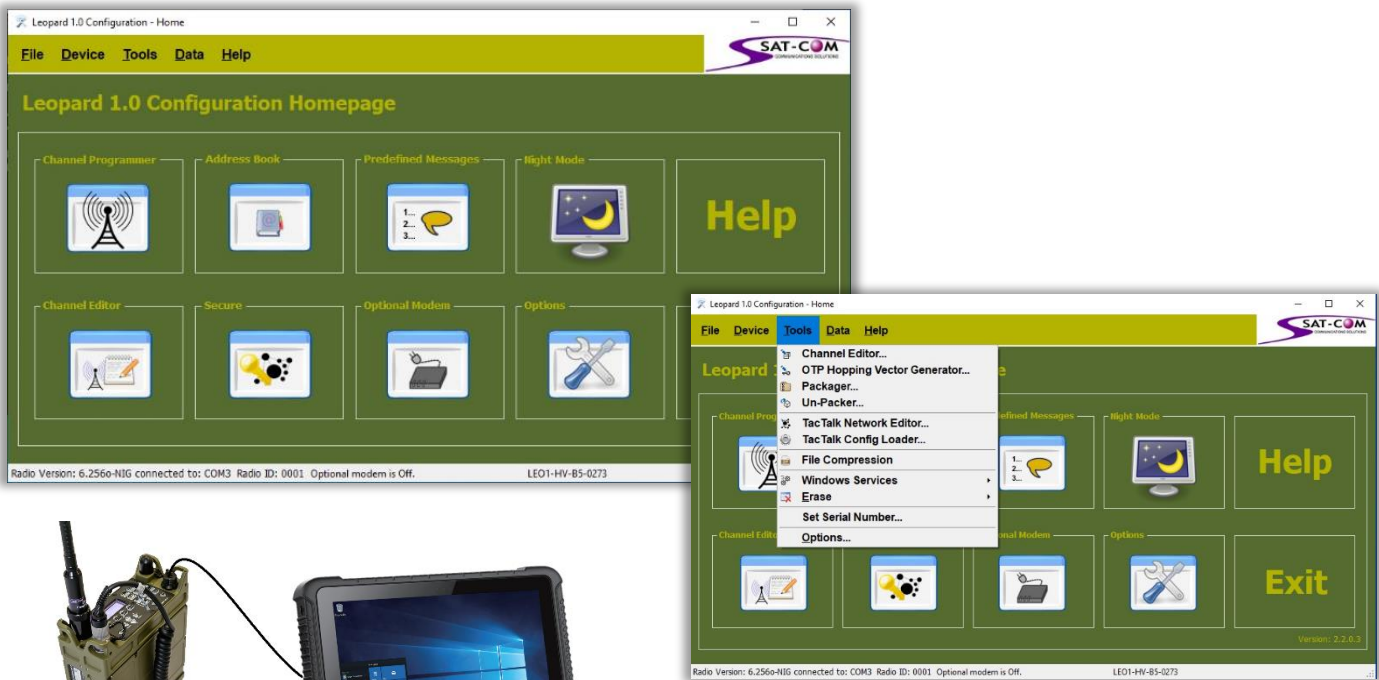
Leopard 1.0 Configuration - Home

File Device Tools Data Help

SAT-COM
COMMUNICATIONS SOLUTIONS

Leopard 1.0 Configuration Homepage

Channel Programmer

Address Book

Predefined Messages

1...
2...
3...

Night Mode

Help

Channel Editor

Secure

Optional Modem

Options

Radio Version: 6.256o-NIG connected to: COM3 Radio ID: 0001 Optional modem is Off. LEO1-HV-B5-0273

Leopard 1.0 Configuration - Home

File Device Tools Data Help

SAT-COM
COMMUNICATIONS SOLUTIONS

Leopard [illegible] e

Channel Editor...
OTP Hopping Vector Generator...
Packager...
Un-Packer...
TacTalk Network Editor...
TacTalk Config Loader...
File Compression
Windows Services
Erase
Set Serial Number...
Options...

Channel Prog

efined Messages

1...
2...
3...

Night Mode

Help

Channel Edito

onal Modem

Options

Exit

Version: 2.2.0.3

Radio Version: 6.256o-NIG connected to: COM3 Radio ID: 0001 Optional modem is Off. LEO1-HV-B5-0273